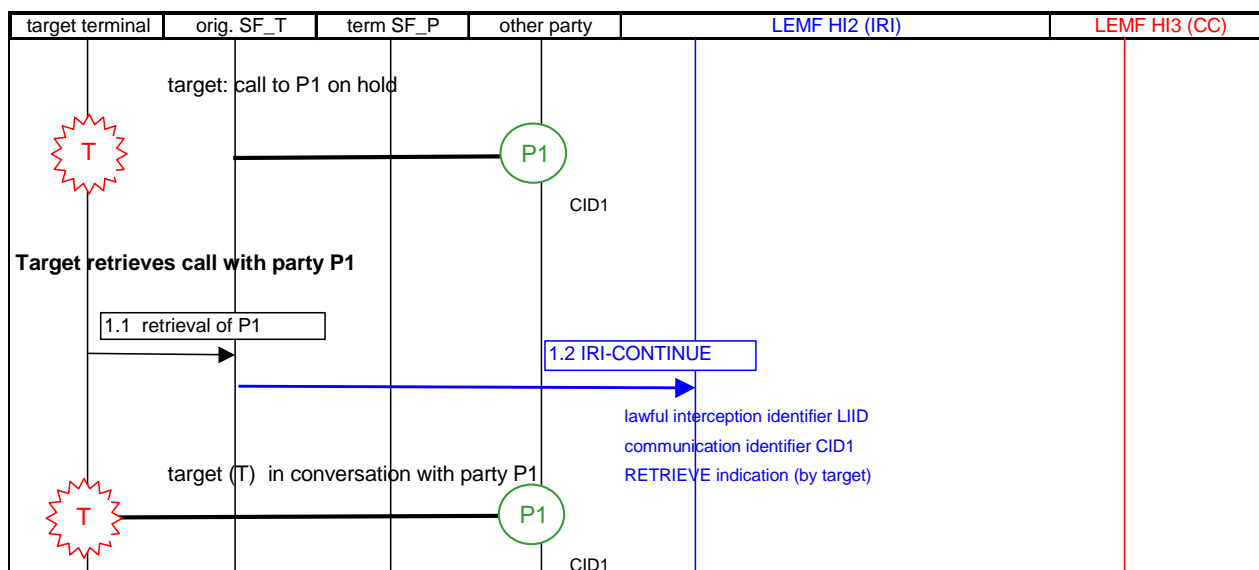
| target terminal | orig. SF_T | term SF_P | other party | LEMF HI2 (IRI) | LEMF HI3 (CC) |
|---|---|---|---|---|---|

target: call to P1 on hold

T

P1

CID1

Target retrieves call with party P1

1.1 retrieval of P1

1.2 IRI-CONTINUE

lawful interception identifier LIID
communication identifier CID1
RETRIEVE indication (by target)

target (T) in conversation with party P1

T

P1

CID1